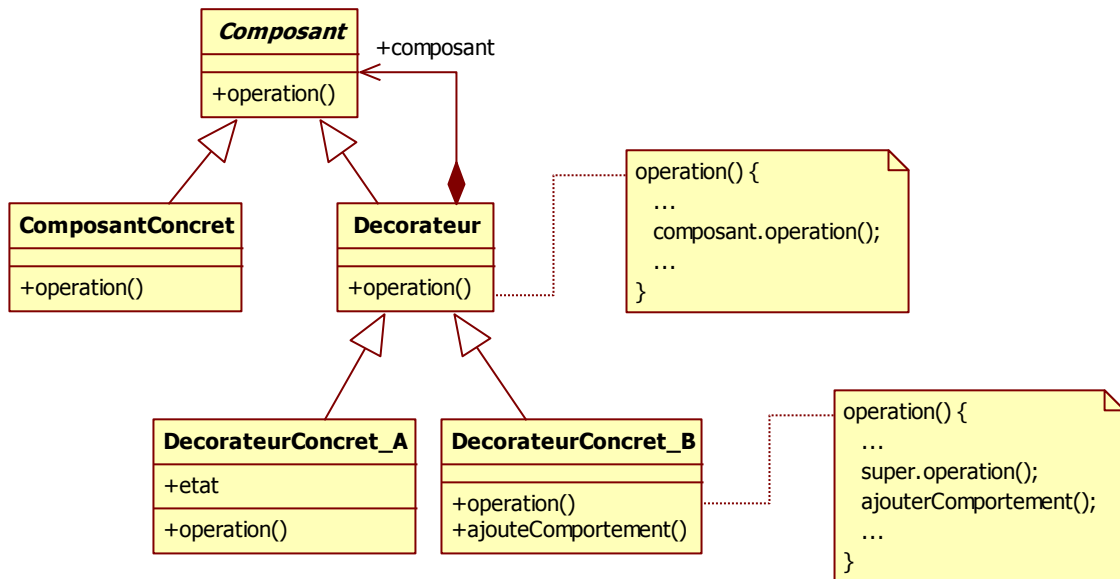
Composant

+operation()

+composant

ComposantConcret

+operation()

Decorateur

+operation()

operation() {
…
composant.operation();
…
}

DecorateurConcret_A

+etat

+operation()

DecorateurConcret_B

+operation()
+ajouteComportement()

operation() {
…
super.operation();
ajouterComportement();
…
}